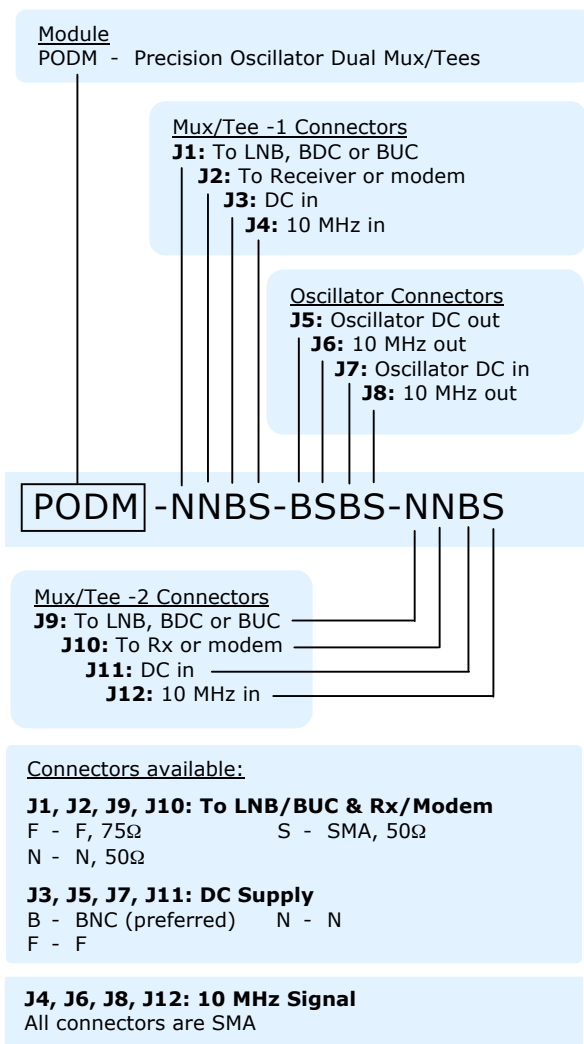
Module
PODM - Precision Oscillator Dual Mux/Tees

Mux/Tee -1 Connectors
**J1:** To LNB, BDC or BUC
**J2:** To Receiver or modem
**J3:** DC in
**J4:** 10 MHz in

Oscillator Connectors
**J5:** Oscillator DC out
**J6:** 10 MHz out
**J7:** Oscillator DC in
**J8:** 10 MHz out

PODM -NNBS-BSBS-NNBS

Mux/Tee -2 Connectors
**J9:** To LNB, BDC or BUC
**J10:** To Rx or modem
**J11:** DC in
**J12:** 10 MHz in

Connectors available:

**J1, J2, J9, J10: To LNB/BUC & Rx/Modem**
F - F, 75Ω
S - SMA, 50Ω
N - N, 50Ω

**J3, J5, J7, J11: DC Supply**
B - BNC (preferred)
N - N
F - F

**J4, J6, J8, J12: 10 MHz Signal**
All connectors are SMA